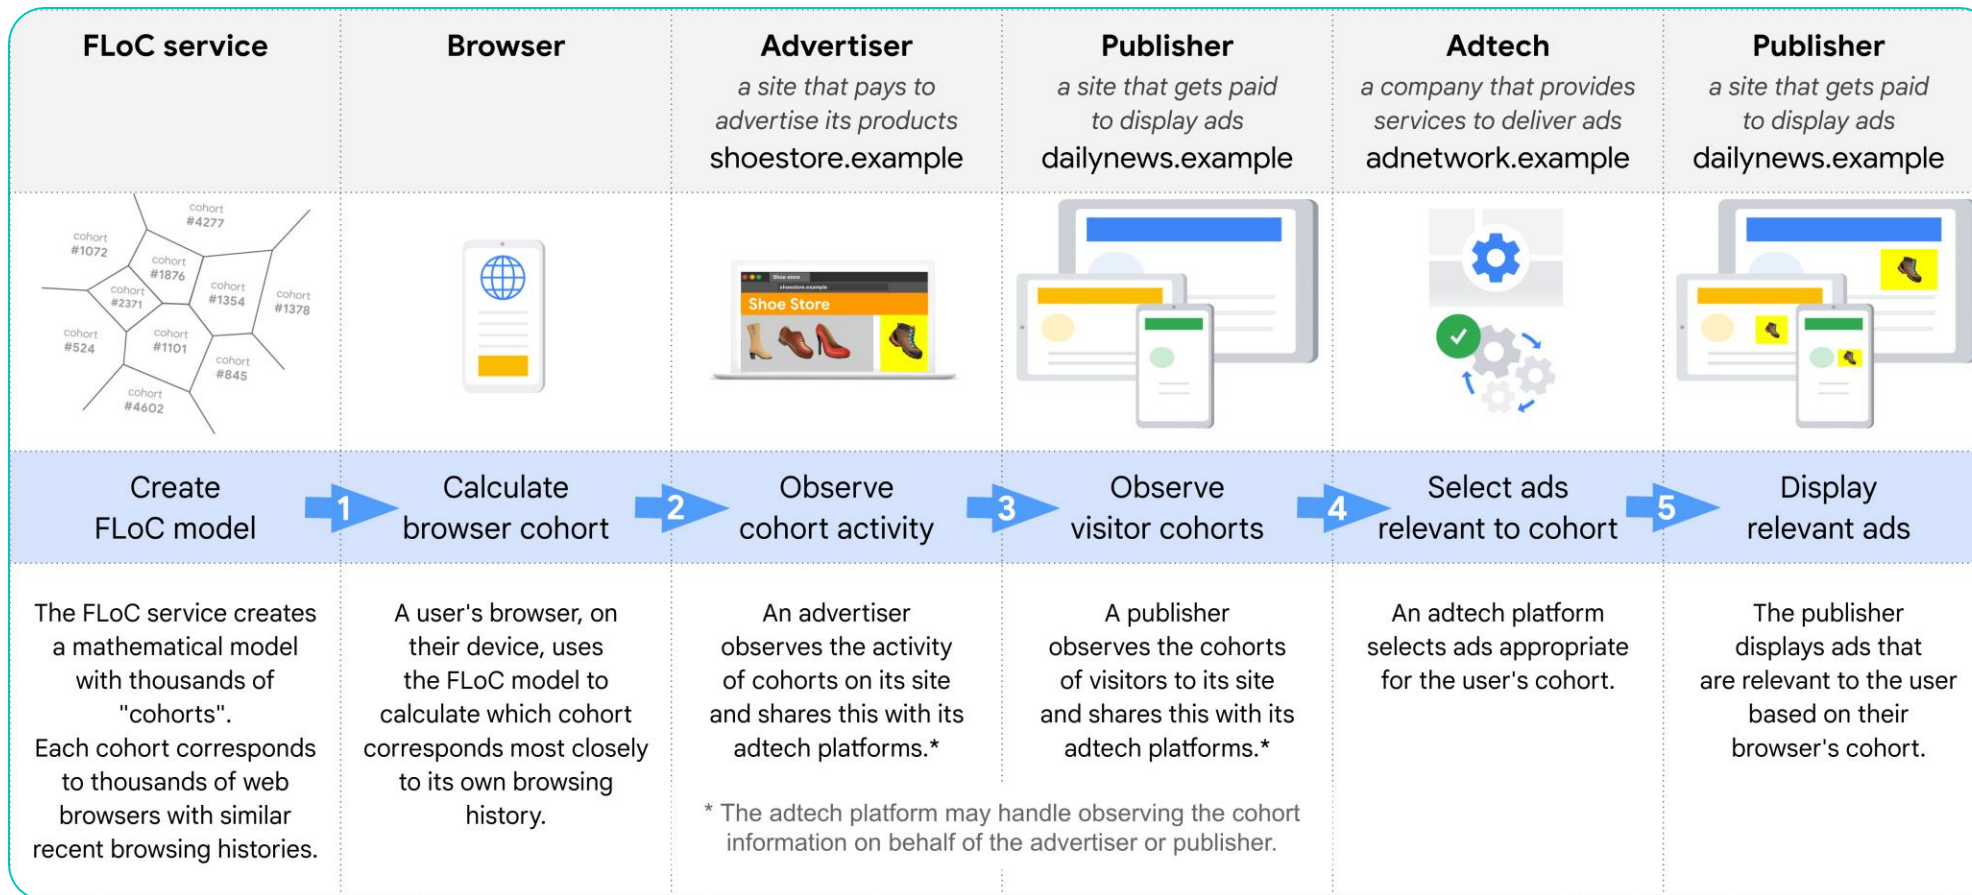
FLoC service

Browser

Advertiser
a site that pays to advertise its products
shoestore.example

Publisher
a site that gets paid to display ads
dailynews.example

Adtech
a company that provides services to deliver ads
adnetwork.example

Publisher
a site that gets paid to display ads
dailynews.example

cohort #4277
cohort #1072
cohort #1876
cohort #2371
cohort #1354
cohort #1378
cohort #524
cohort #1101
cohort #845
cohort #4602

Shoe Store

Create FLoC model

1

Calculate browser cohort

2

Observe cohort activity

3

Observe visitor cohorts

4

Select ads relevant to cohort

5

Display relevant ads

The FLoC service creates a mathematical model with thousands of "cohorts". Each cohort corresponds to thousands of web browsers with similar recent browsing histories.

A user's browser, on their device, uses the FLoC model to calculate which cohort corresponds most closely to its own browsing history.

An advertiser observes the activity of cohorts on its site and shares this with its adtech platforms.*

A publisher observes the cohorts of visitors to its site and shares this with its adtech platforms.*

An adtech platform selects ads appropriate for the user's cohort.

The publisher displays ads that are relevant to the user based on their browser's cohort.

* The adtech platform may handle observing the cohort information on behalf of the advertiser or publisher.